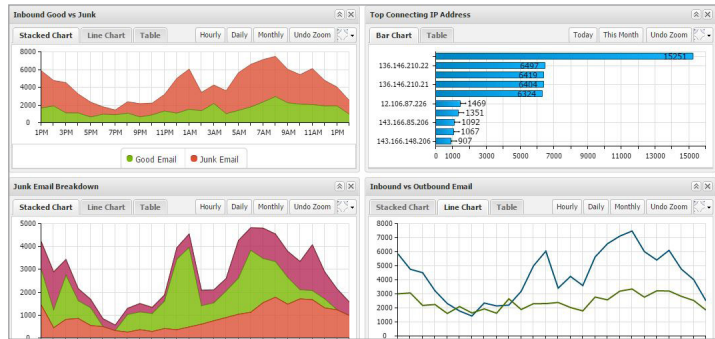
Inbound Good vs Junk

Stacked Chart | Line Chart | Table | Hourly | Daily | Monthly | Undo Zoom

8000
6000
4000
2000
0

1PM 3PM 5PM 7PM 9PM 11PM 1AM 3AM 5AM 7AM 9AM 11AM 1PM

Good Email | Junk Email

Top Connecting IP Address

Bar Chart | Table | Today | This Month | Undo Zoom

15251
136.146.210.22 6497
6410
136.146.210.21 6404
6324
12.106.87.226 1469
1351
143.166.85.206 1092
1067
143.166.148.206 907

0 1000 3000 5000 7000 9000 11000 13000 15000

Junk Email Breakdown

Stacked Chart | Line Chart | Table | Hourly | Daily | Monthly | Undo Zoom

5000
4000
3000
2000
1000
0

Inbound vs Outbound Email

Stacked Chart | Line Chart | Table | Hourly | Daily | Monthly | Undo Zoom

8000
7000
6000
5000
4000
3000
2000
1000
0